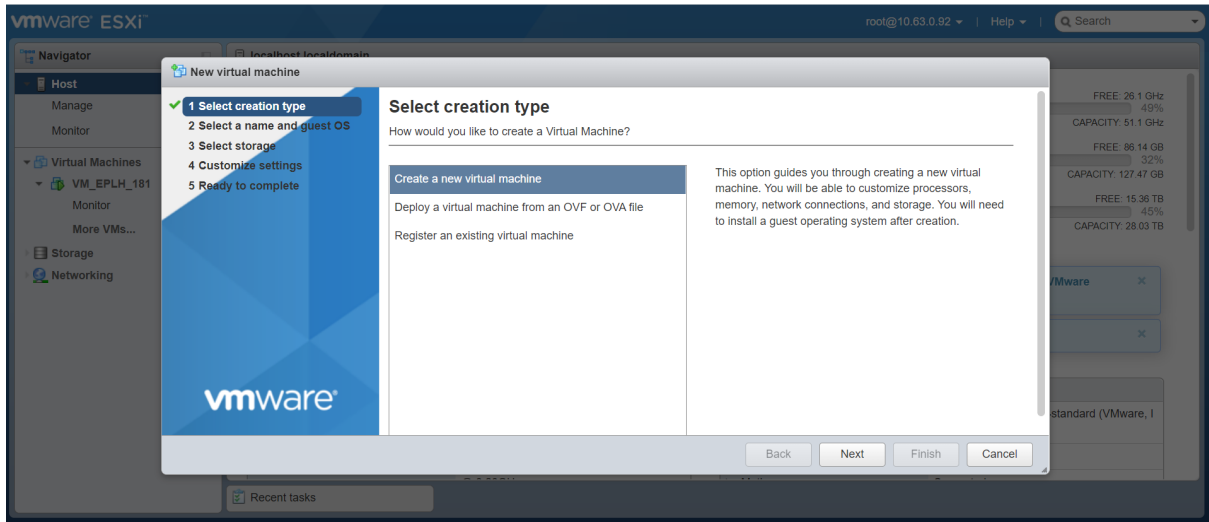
vmware ESXi

root@10.63.0.92 ▾ | Help ▾ | Search

Navigator

Host
Manage
Monitor
Virtual Machines
VM_EPLH_181
Monitor
More VMs...
Storage
Networking

localhost.localdomain

FREE: 26.1 GHz
49%
CAPACITY: 51.1 GHz
FREE: 86.14 GB
32%
CAPACITY: 127.47 GB
FREE: 15.36 TB
45%
CAPACITY: 28.03 TB

VMware

standard (VMware, I

Recent tasks

New virtual machine

1 Select creation type
2 Select a name and guest OS
3 Select storage
4 Customize settings
5 Ready to complete

vmware

Select creation type
How would you like to create a Virtual Machine?

Create a new virtual machine
Deploy a virtual machine from an OVF or OVA file
Register an existing virtual machine

This option guides you through creating a new virtual machine. You will be able to customize processors, memory, network connections, and storage. You will need to install a guest operating system after creation.

Back
Next
Finish
Cancel